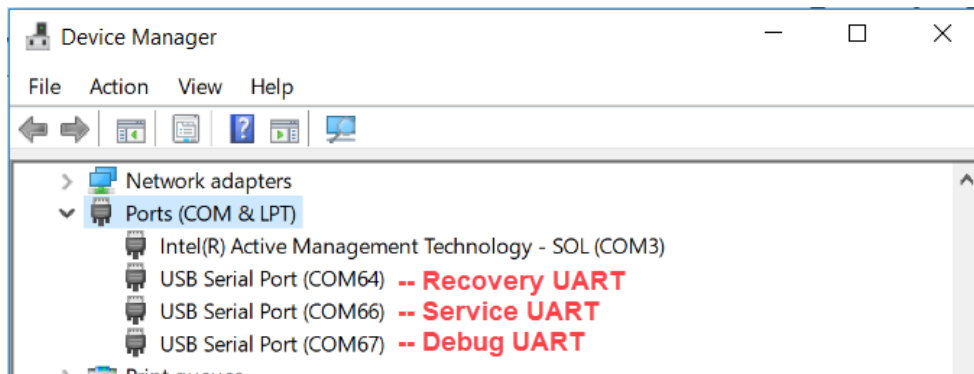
Device Manager

File Action View Help

Network adapters
Ports (COM & LPT)
Intel(R) Active Management Technology - SOL (COM3)
USB Serial Port (COM64) -- Recovery UART
USB Serial Port (COM66) -- Service UART
USB Serial Port (COM67) -- Debug UART
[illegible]